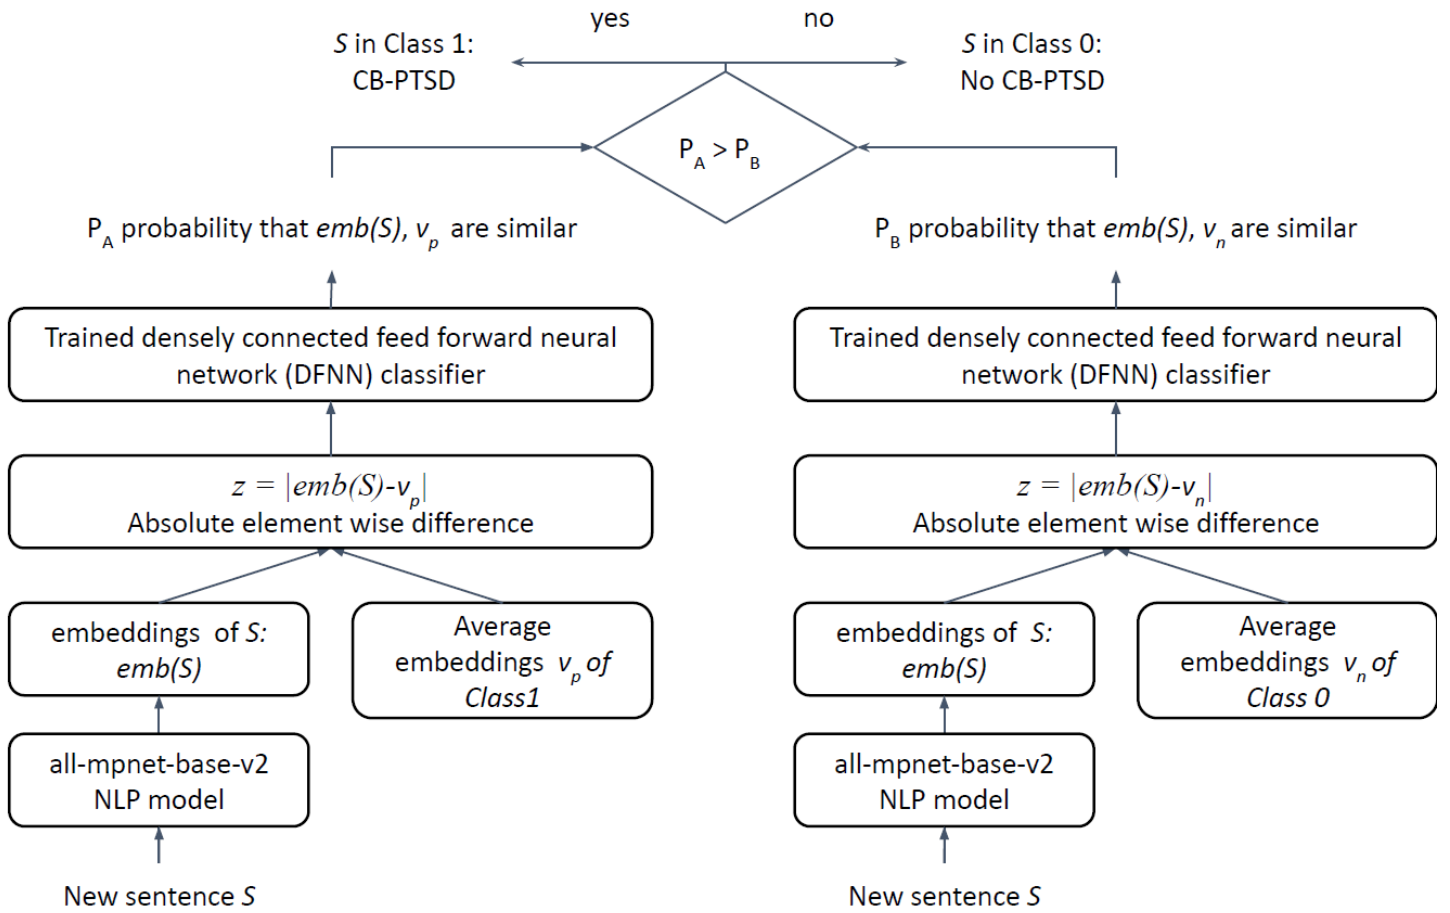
yes

no

*S* in Class 1: CB-PTSD

*S* in Class 0: No CB-PTSD

$P_A > P_B$

$P_A$ probability that *emb(S)*, $v_p$ are similar

$P_B$ probability that *emb(S)*, $v_n$ are similar

Trained densely connected feed forward neural network (DFNN) classifier

Trained densely connected feed forward neural network (DFNN) classifier

$z = |emb(S)\text{-}v_p|$
Absolute element wise difference

$z = |emb(S)\text{-}v_n|$
Absolute element wise difference

embeddings of *S: emb(S)*

Average embeddings $v_p$ *of Class1*

embeddings of *S: emb(S)*

Average embeddings $v_n$ *of Class 0*

all-mpnet-base-v2 NLP model

all-mpnet-base-v2 NLP model

New sentence *S*

New sentence *S*